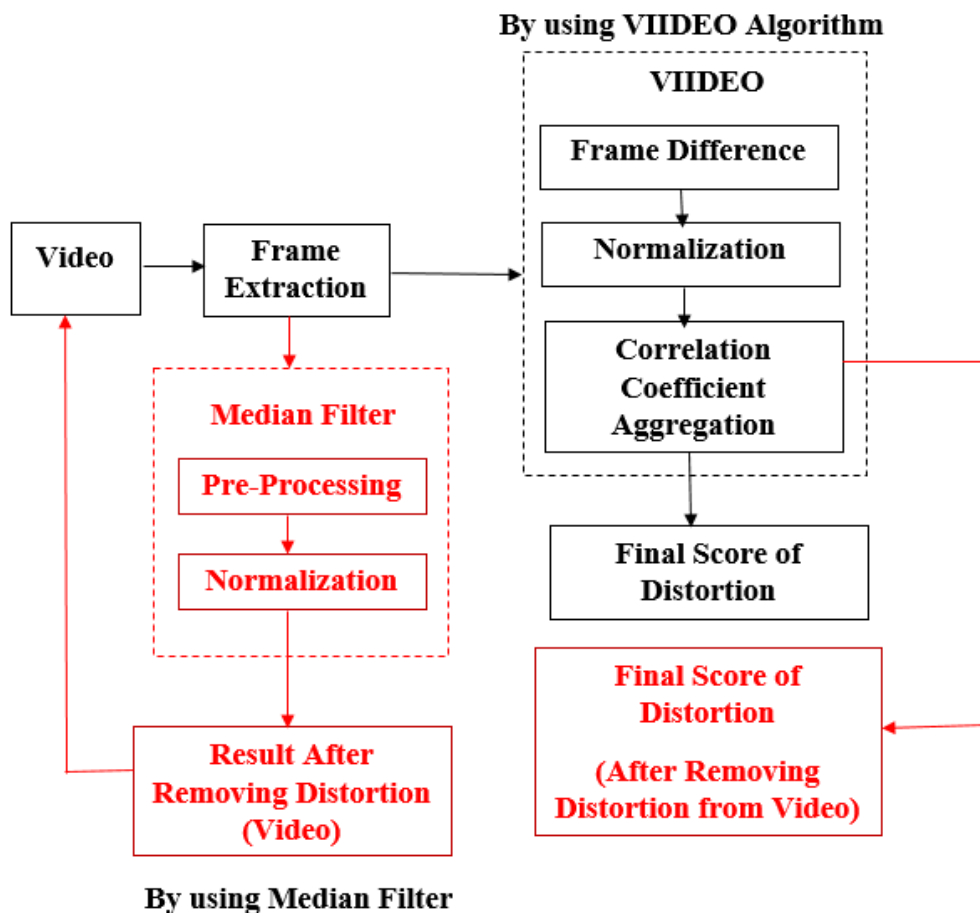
By using VIIDEO Algorithm

VIIDEO

Frame Difference

Normalization

Correlation Coefficient Aggregation

Video

Frame Extraction

Median Filter

Pre-Processing

Normalization

Final Score of Distortion

Final Score of Distortion

(After Removing Distortion from Video)

Result After Removing Distortion (Video)

By using Median Filter